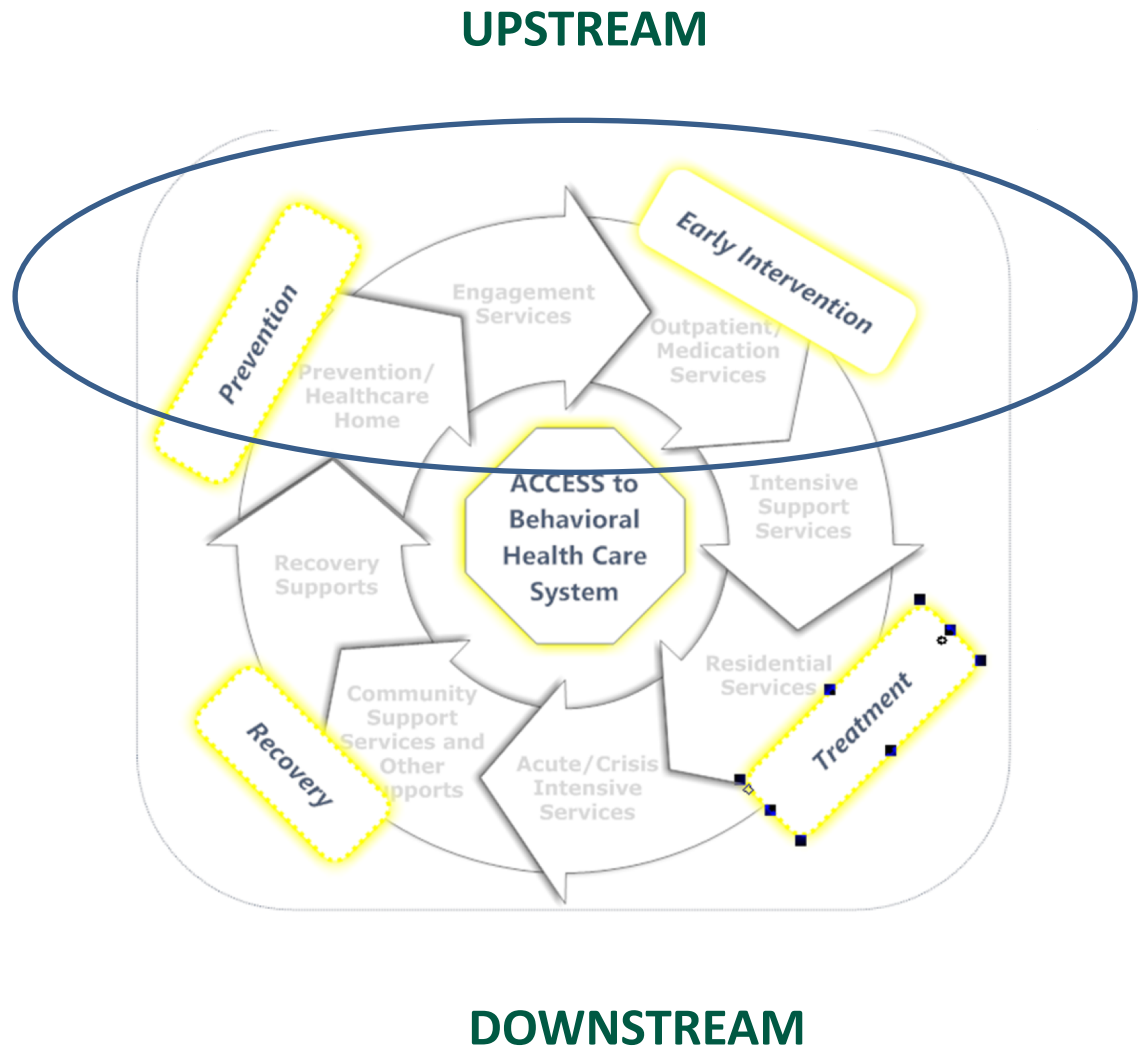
UPSTREAM

Early Intervention

Prevention

Engagement Services

Outpatient/ Medication Services

Prevention/ Healthcare Home

ACCESS to Behavioral Health Care System

Intensive Support Services

Recovery Supports

Residential Services

Treatment

Recovery

Community Support Services and Other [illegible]upports

Acute/Crisis Intensive Services

DOWNSTREAM